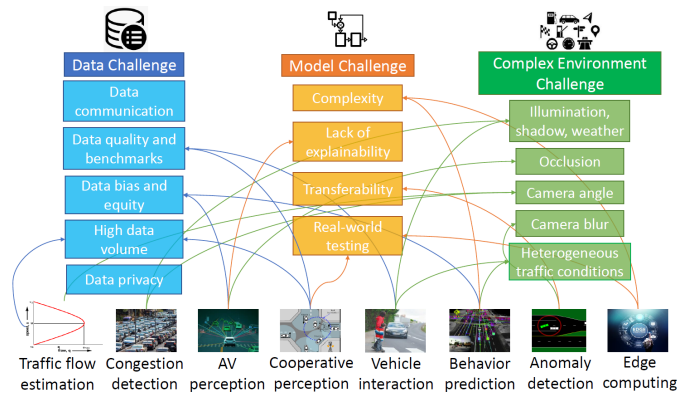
Data Challenge

Data communication

Data quality and benchmarks

Data bias and equity

High data volume

Data privacy

Model Challenge

Complexity

Lack of explainability

Transferability

Real-world testing

Complex Environment Challenge

Illumination, shadow, weather

Occlusion

Camera angle

Camera blur

Heterogeneous traffic conditions

Traffic flow estimation

Congestion detection

AV perception

Cooperative perception

Vehicle interaction

Behavior prediction

Anomaly detection

Edge computing